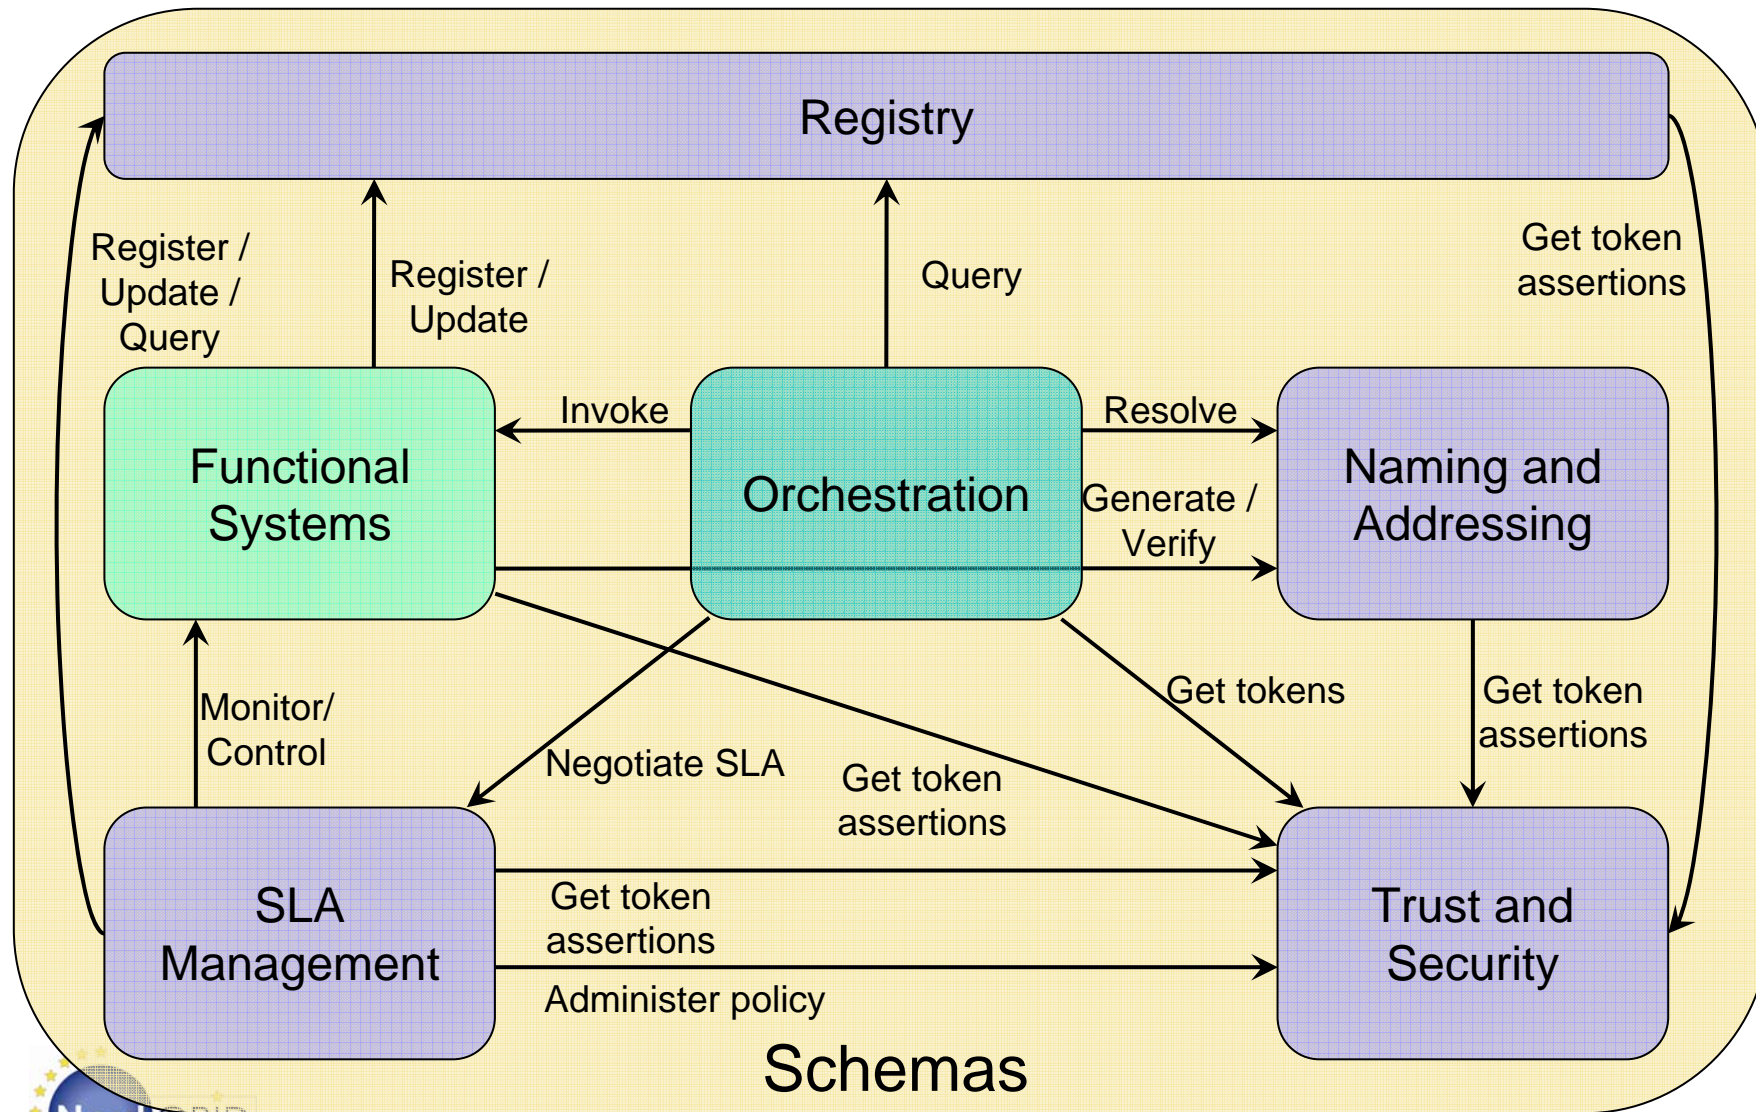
Registry

Register / Update / Query

Register / Update

Query

Get token assertions

Functional Systems

Invoke

Orchestration

Resolve

Generate / Verify

Naming and Addressing

Monitor/ Control

Negotiate SLA

Get token assertions

Get tokens

Get token assertions

SLA Management

Get token assertions

Administer policy

Trust and Security

Schemas